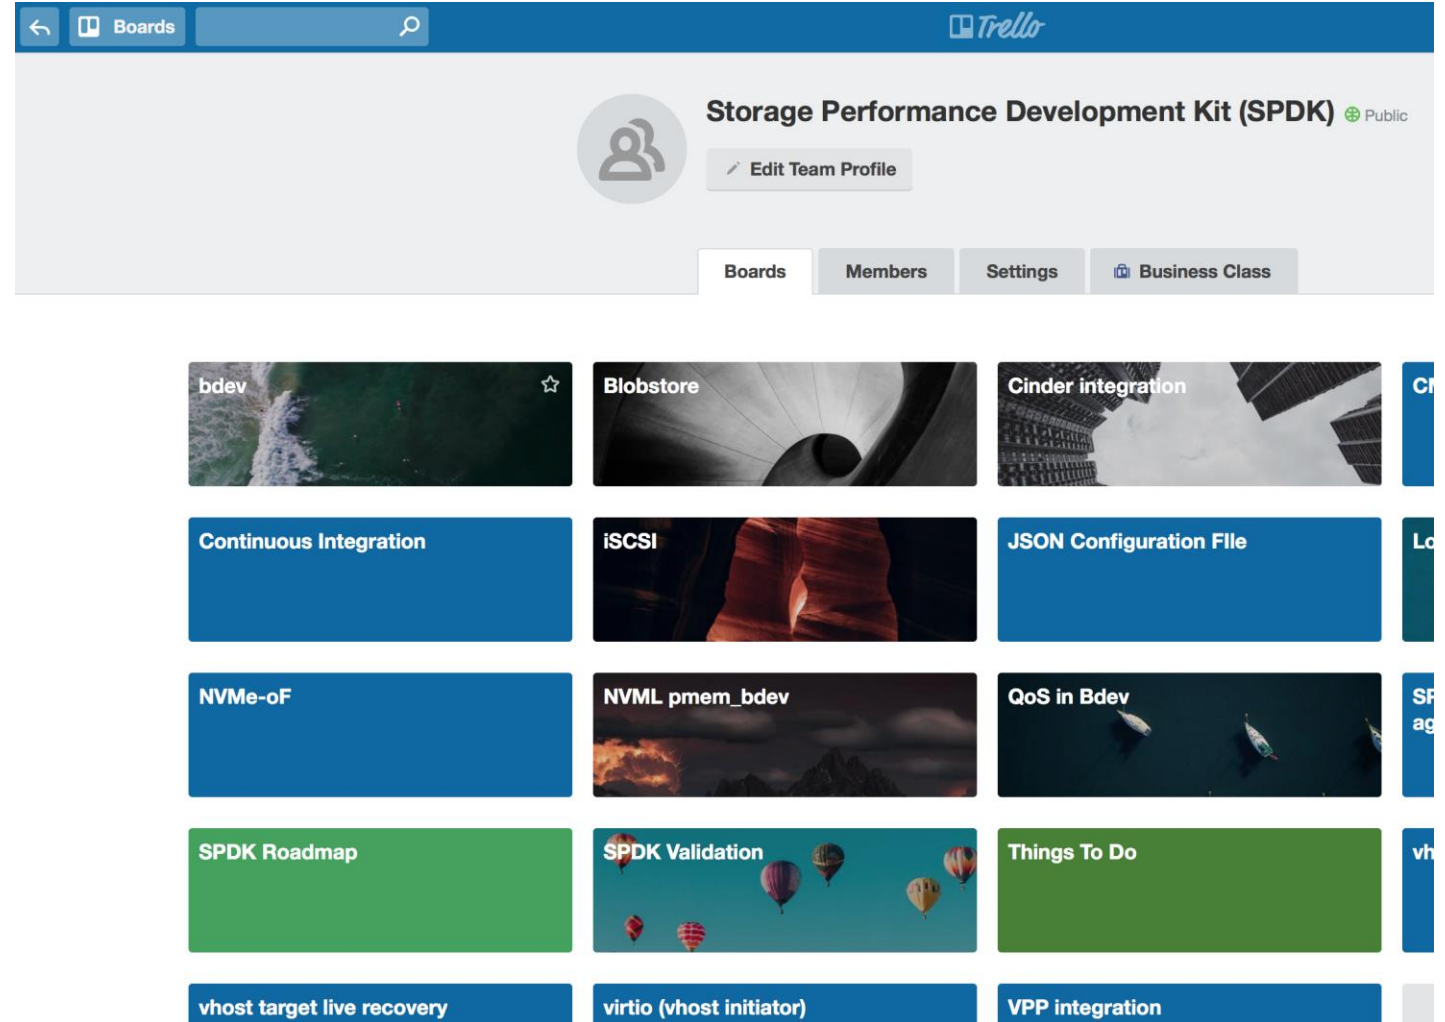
Boards

Trello

Storage Performance Development Kit (SPDK) Public

Edit Team Profile

Boards Members Settings Business Class

bdev

Blobstore

Cinder integration

C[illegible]

Continuous Integration

iSCSI

JSON Configuration FIle

Lo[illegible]

NVMe-oF

NVML pmem_bdev

QoS in Bdev

SP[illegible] ag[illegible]

SPDK Roadmap

SPDK Validation

Things To Do

vh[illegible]

vhost target live recovery

virtio (vhost initiator)

VPP integration